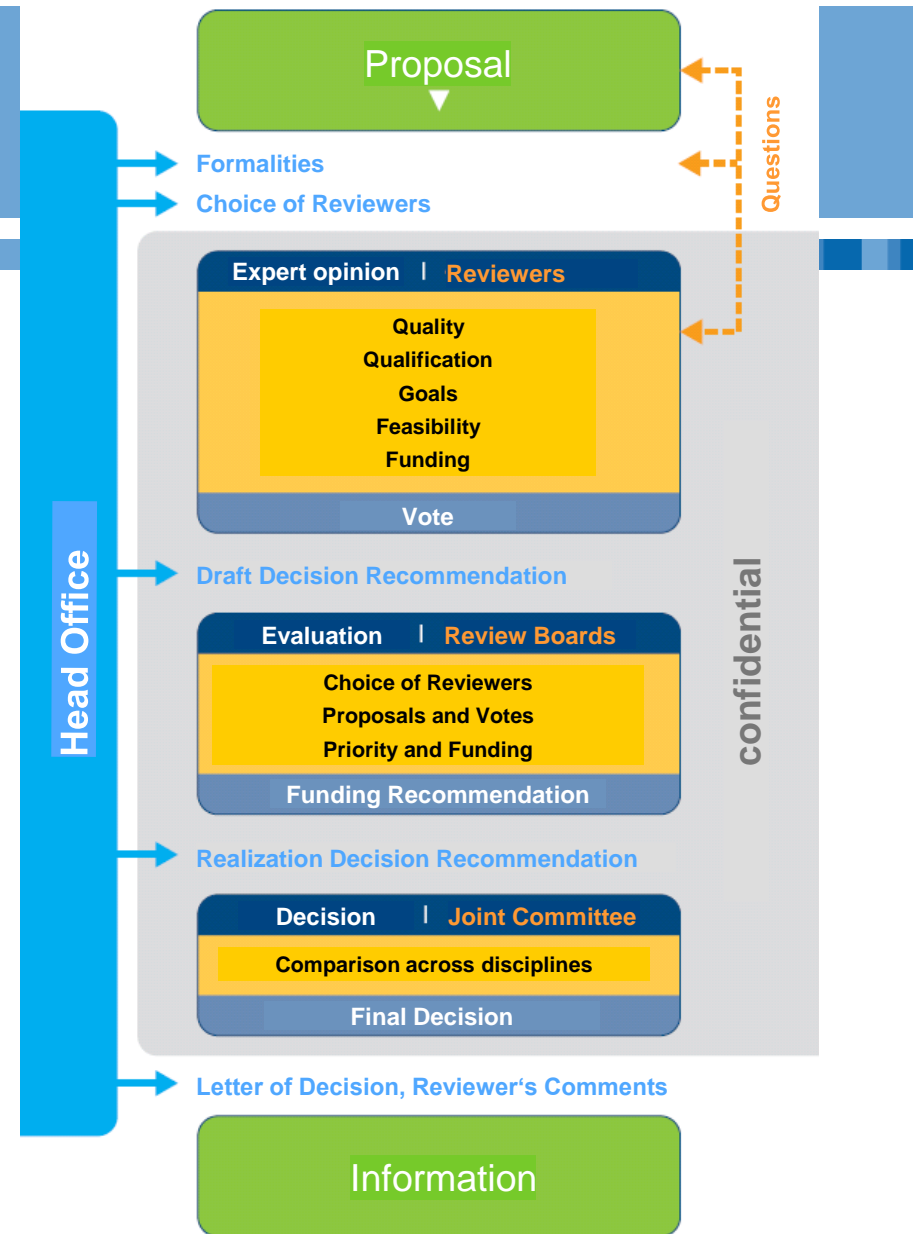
Proposal

Questions

Head Office

Formalities

Choice of Reviewers

Expert opinion | Reviewers

Quality
Qualification
Goals
Feasibility
Funding

Vote

Draft Decision Recommendation

confidential

Evaluation | Review Boards

Choice of Reviewers
Proposals and Votes
Priority and Funding

Funding Recommendation

Realization Decision Recommendation

Decision | Joint Committee

Comparison across disciplines

Final Decision

Letter of Decision, Reviewer‘s Comments

Information